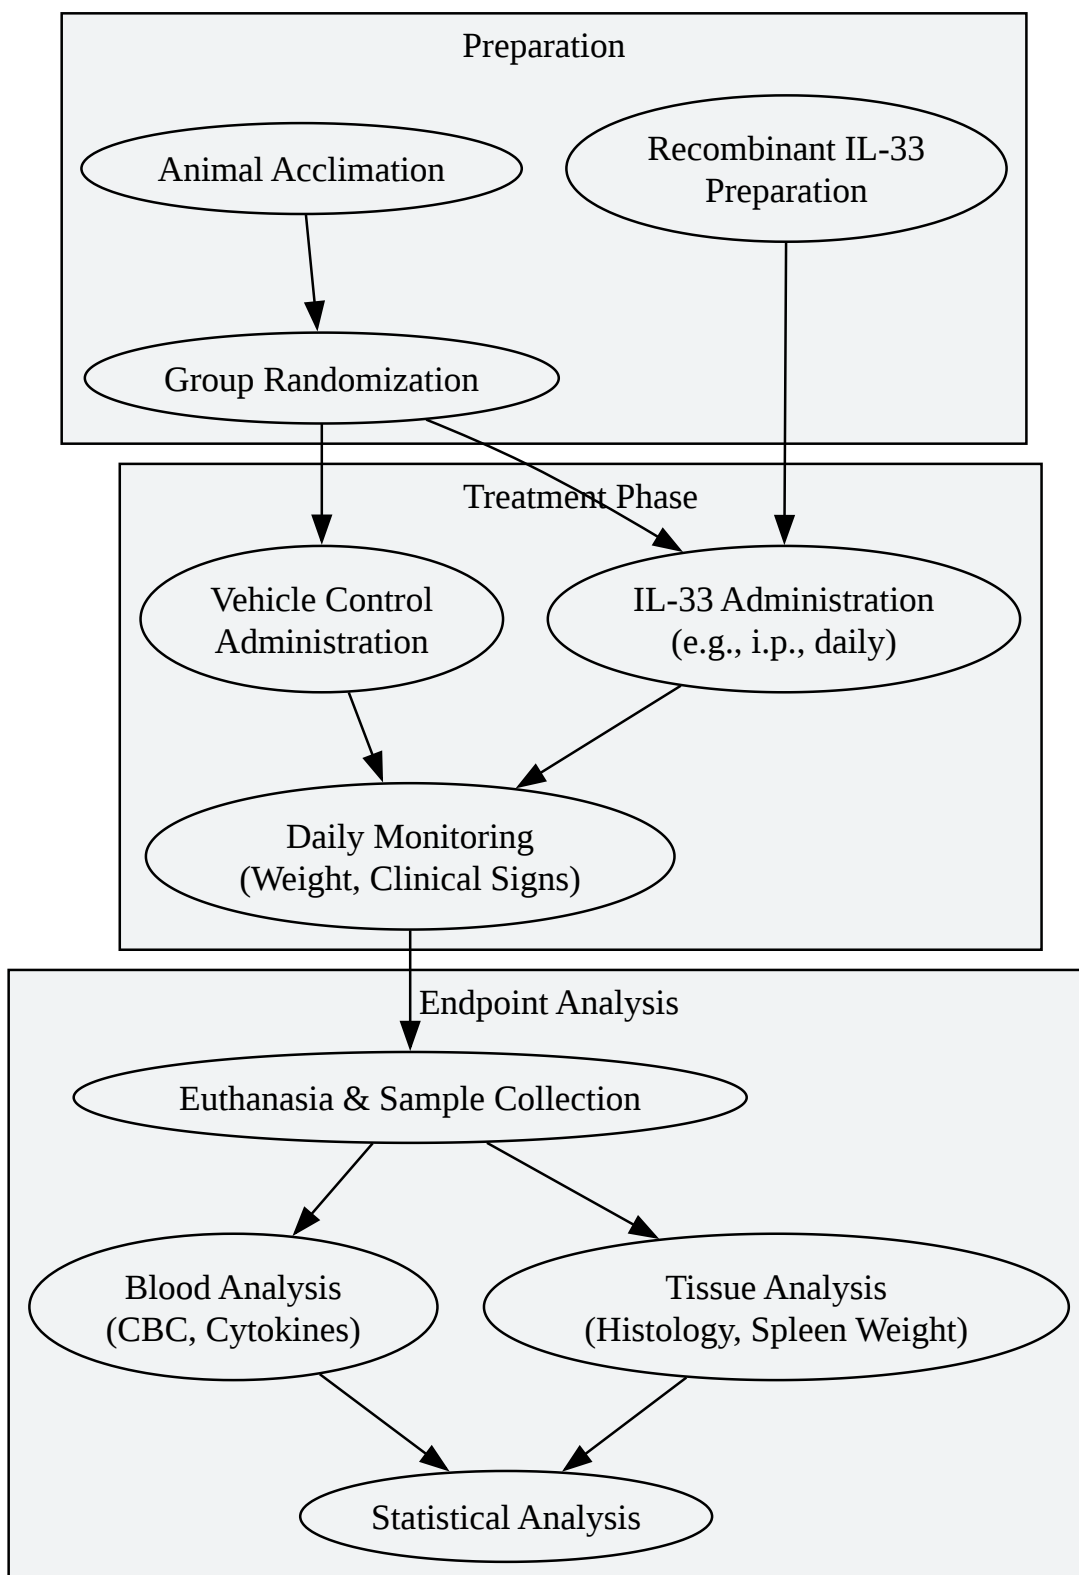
Preparation

Animal Acclimation

Recombinant IL-33 Preparation

Group Randomization

Treatment Phase

Vehicle Control Administration

IL-33 Administration (e.g., i.p., daily)

Daily Monitoring (Weight, Clinical Signs)

Endpoint Analysis

Euthanasia & Sample Collection

Blood Analysis (CBC, Cytokines)

Tissue Analysis (Histology, Spleen Weight)

Statistical Analysis